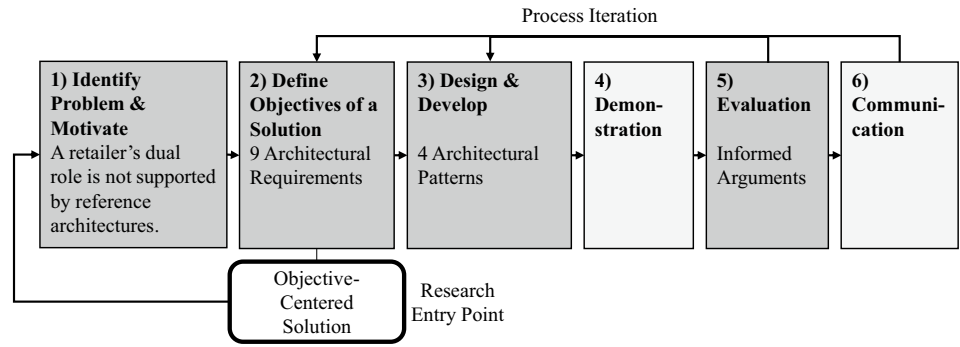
Process Iteration

1) Identify Problem & Motivate
A retailer's dual role is not supported by reference architectures.

2) Define Objectives of a Solution
9 Architectural Requirements

3) Design & Develop
4 Architectural Patterns

4) Demonstration

5) Evaluation
Informed Arguments

6) Communication

Objective-Centered Solution

Research Entry Point